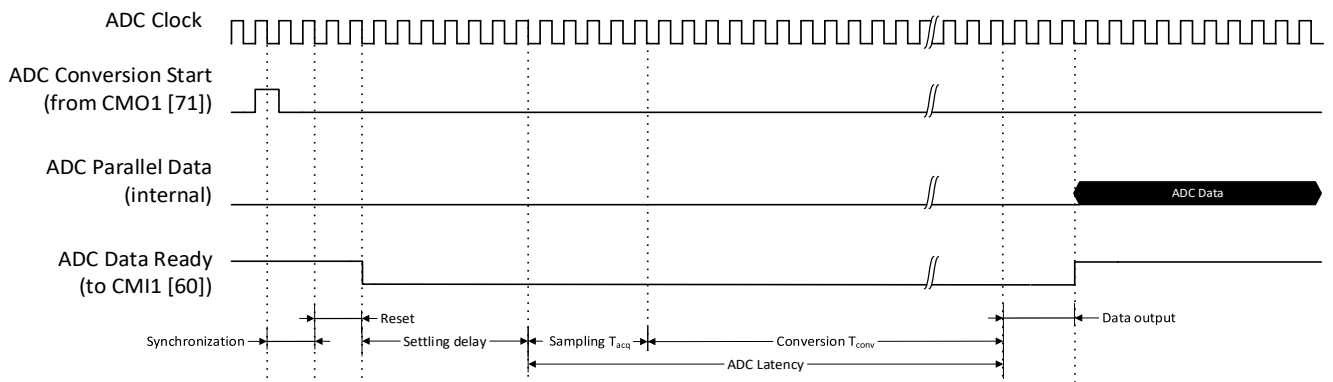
ADC Clock

ADC Conversion Start (from CMO1 [71])

ADC Parallel Data (internal)

ADC Data

ADC Data Ready (to CMI1 [60])

Reset

Data output

Synchronization

Settling delay

Sampling $T_{acq}$

Conversion $T_{conv}$

ADC Latency